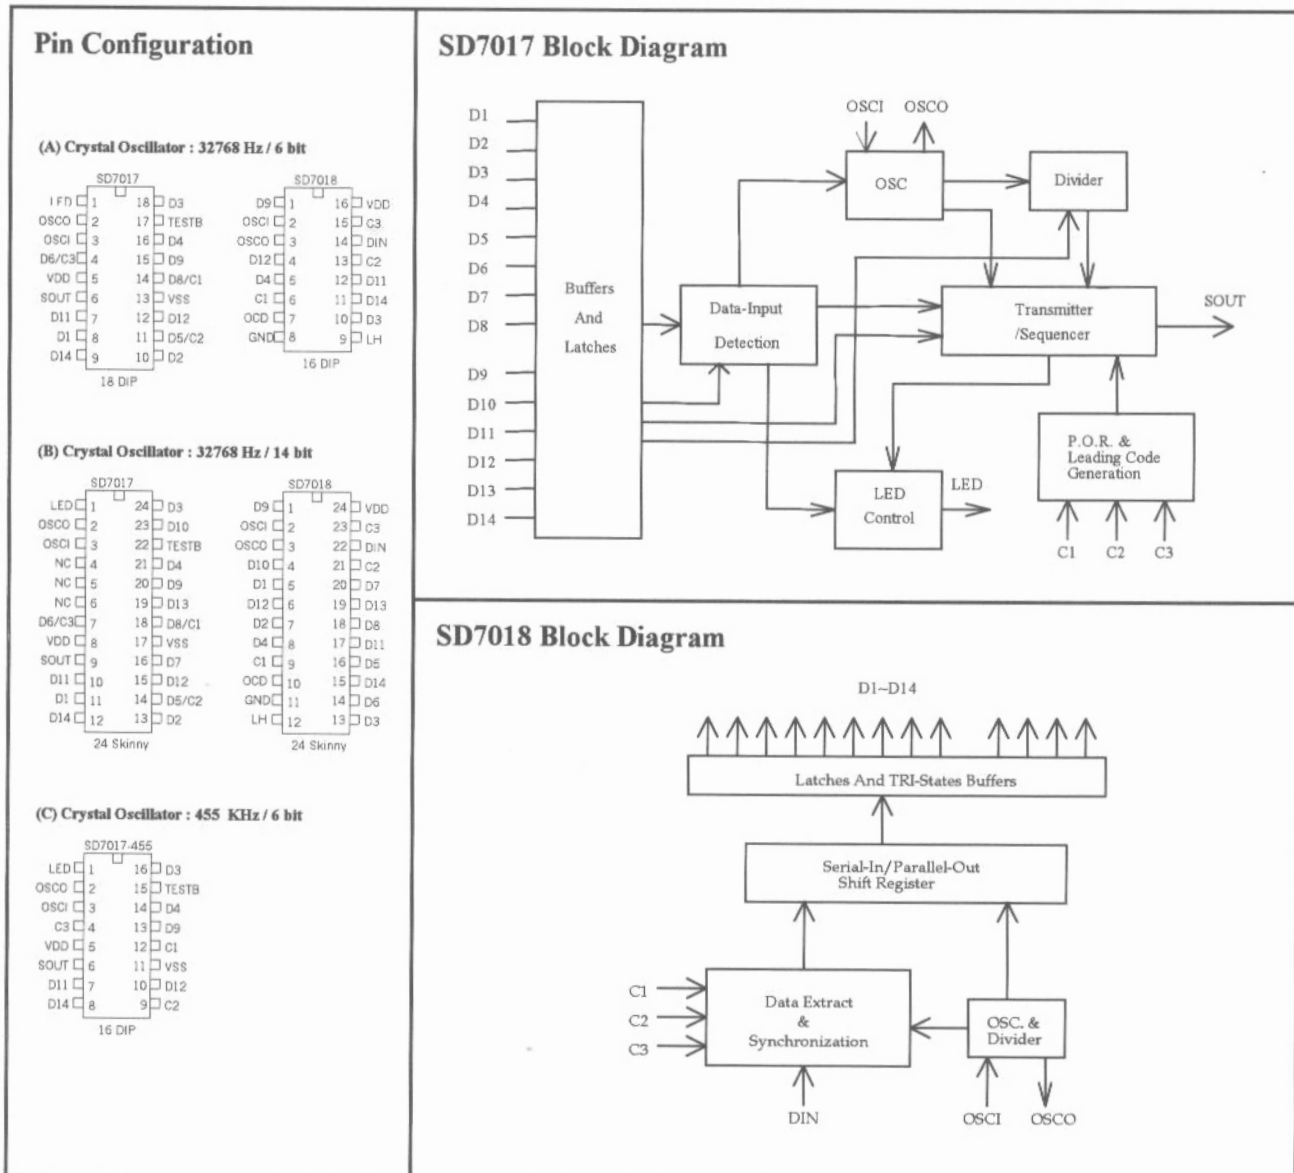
Pin Configuration

(A) Crystal Oscillator : 32768 Hz / 6 bit

SD7017

LED 1, OSCO 2, OSCI 3, D6/C3 4, VDD 5, SOUT 6, D11 7, D1 8, D14 9

18 D3, 17 TESTB, 16 D4, 15 D9, 14 D8/C1, 13 VSS, 12 D12, 11 D5/C2, 10 D2

18 DIP

SD7018

D9 1, OSCI 2, OSCO 3, D12 4, D4 5, C1 6, OCD 7, GND 8

16 VDD, 15 C3, 14 DIN, 13 C2, 12 D11, 11 D14, 10 D3, 9 LH

16 DIP

(B) Crystal Oscillator : 32768 Hz / 14 bit

SD7017

LED 1, OSCO 2, OSCI 3, NC 4, NC 5, NC 6, D6/C3 7, VDD 8, SOUT 9, D11 10, D1 11, D14 12

24 D3, 23 D10, 22 TESTB, 21 D4, 20 D9, 19 D13, 18 D8/C1, 17 VSS, 16 D7, 15 D12, 14 D5/C2, 13 D2

24 Skinny

SD7018

D9 1, OSCI 2, OSCO 3, D10 4, D1 5, D12 6, D2 7, D4 8, C1 9, OCD 10, GND 11, LH 12

24 VDD, 23 C3, 22 DIN, 21 C2, 20 D7, 19 D13, 18 D8, 17 D11, 16 D5, 15 D14, 14 D6, 13 D3

24 Skinny

(C) Crystal Oscillator : 455 KHz / 6 bit

SD7017-455

LED 1, OSCO 2, OSCI 3, C3 4, VDD 5, SOUT 6, D11 7, D14 8

16 D3, 15 TESTB, 14 D4, 13 D9, 12 C1, 11 VSS, 10 D12, 9 C2

16 DIP

SD7017 Block Diagram

D1 D2 D3 D4 D5 D6 D7 D8 D9 D10 D11 D12 D13 D14

Buffers And Latches

Data-Input Detection

OSCI OSCO

OSC

Divider

Transmitter /Sequencer

SOUT

P.O.R. & Leading Code Generation

LED Control

LED

C1 C2 C3

SD7018 Block Diagram

D1~D14

Latches And TRI-States Buffers

Serial-In/Parallel-Out Shift Register

C1 C2 C3

Data Extract & Synchronization

OSC. & Divider

DIN

OSCI OSCO